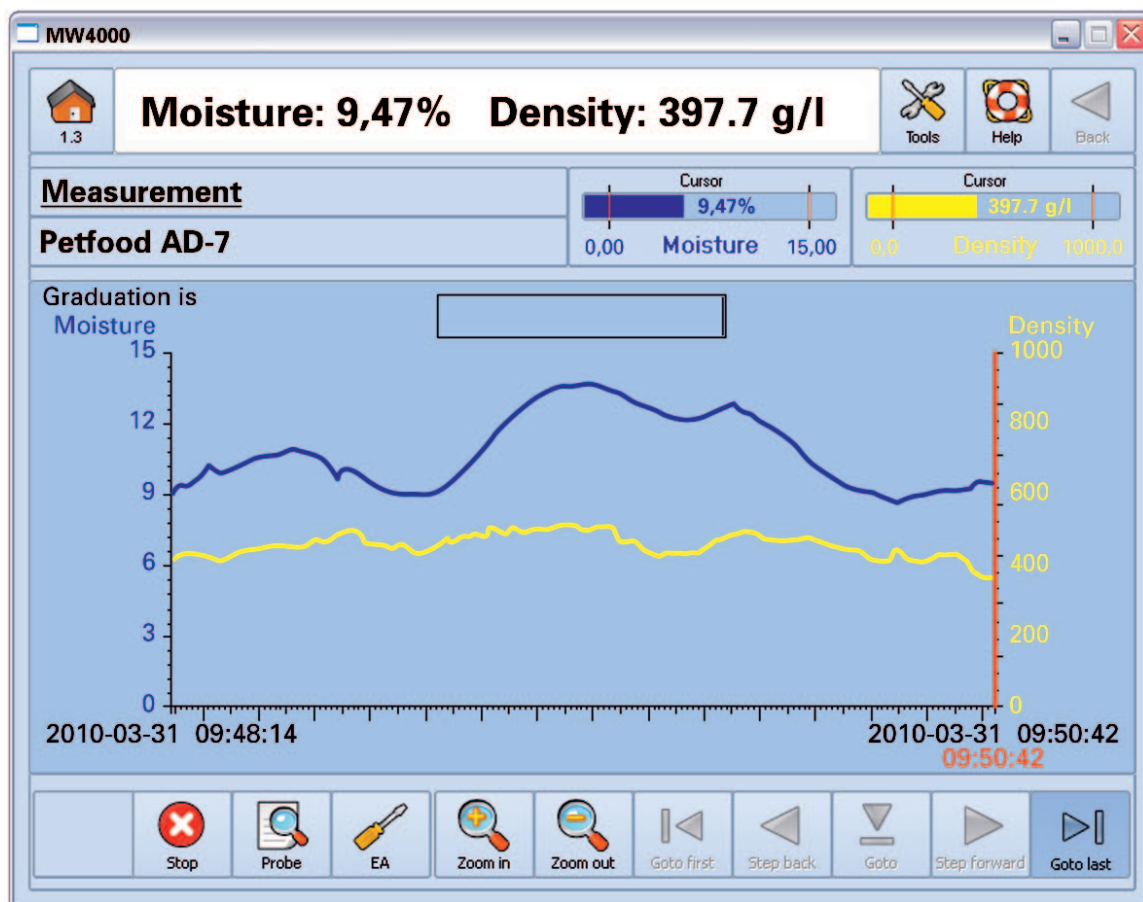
MW4000

1.3

Moisture: 9,47% Density: 397.7 g/l

Tools

Help

Back

Measurement

Petfood AD-7

Cursor

9,47%

0,00 Moisture 15,00

Cursor

397.7 g/l

0,0 Density 1000,0

Graduation is
Moisture

Density

15
12
9
6
3
0

1000
800
600
400
200
0

2010-03-31 09:48:14

2010-03-31 09:50:42
09:50:42

Stop

Probe

EA

Zoom in

Zoom out

Goto first

Step back

Goto

Step forward

Goto last